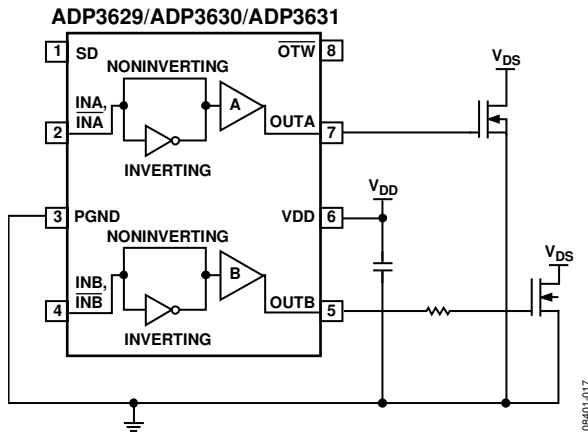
ADP3629/ADP3630/ADP3631

1 SD

$\overline{OTW}$ 8

NONINVERTING

INA, $\overline{INA}$

2

A

OUTA 7

INVERTING

$V_{DS}$

$V_{DD}$

3 PGND

VDD 6

NONINVERTING

INB, $\overline{INB}$

4

B

OUTB 5

INVERTING

$V_{DS}$

08401-017